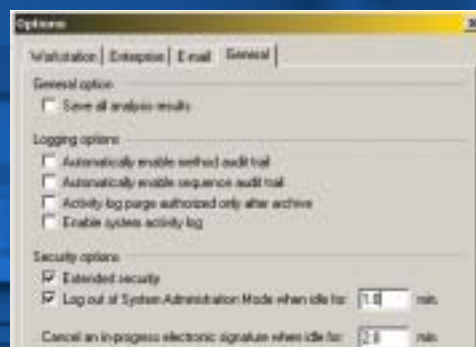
Options

Workstation | Enterprise | E-mail | General

General option
Save all analysis results

Logging options
Automatically enable method audit trail
Automatically enable sequence audit trail
Activity log purge authorized only after archive
Enable system activity log

Security options
Extended security
Log out of System Administration Mode when idle for: 1.0 min.

Cancel an in-progress electronic signature when idle for: 2.0 min.